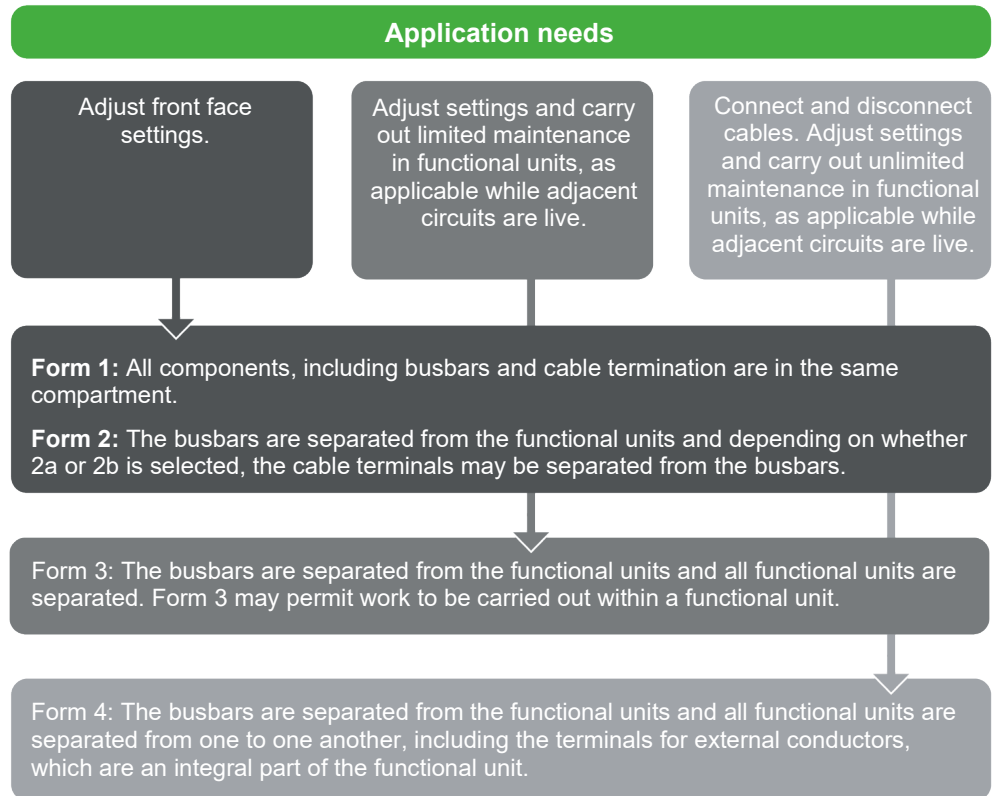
Application needs

Adjust front face settings.

Adjust settings and carry out limited maintenance in functional units, as applicable while adjacent circuits are live.

Connect and disconnect cables. Adjust settings and carry out unlimited maintenance in functional units, as applicable while adjacent circuits are live.

**Form 1:** All components, including busbars and cable termination are in the same compartment.

**Form 2:** The busbars are separated from the functional units and depending on whether 2a or 2b is selected, the cable terminals may be separated from the busbars.

Form 3: The busbars are separated from the functional units and all functional units are separated. Form 3 may permit work to be carried out within a functional unit.

Form 4: The busbars are separated from the functional units and all functional units are separated from one to one another, including the terminals for external conductors, which are an integral part of the functional unit.